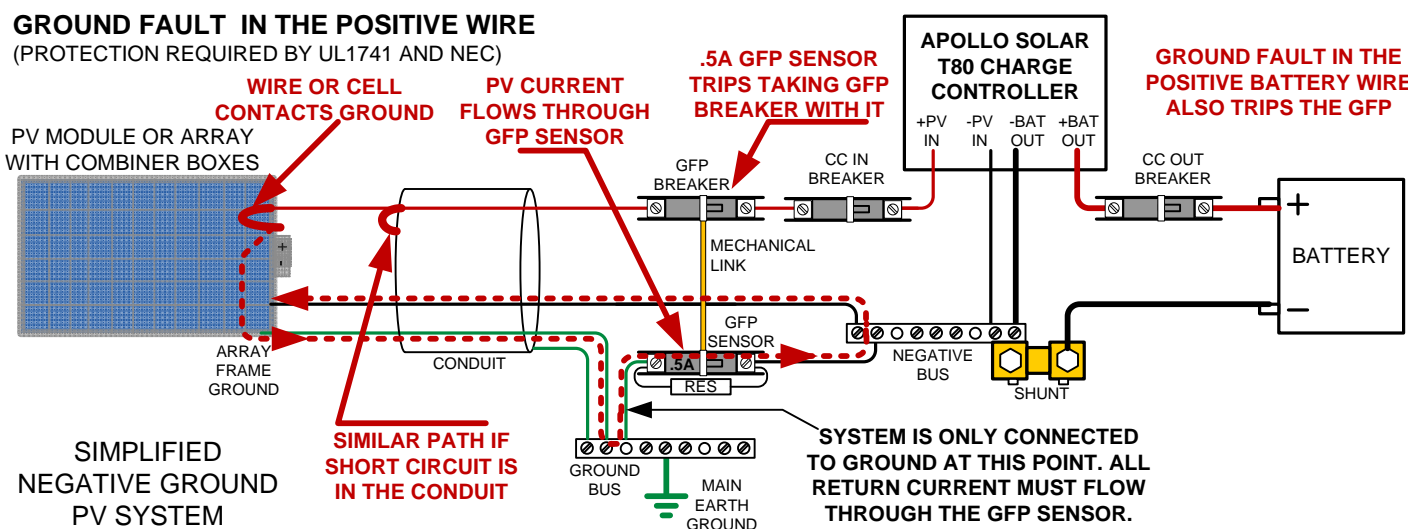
GROUND FAULT IN THE POSITIVE WIRE
(PROTECTION REQUIRED BY UL1741 AND NEC)

WIRE OR CELL CONTACTS GROUND

PV CURRENT FLOWS THROUGH GFP SENSOR

.5A GFP SENSOR TRIPS TAKING GFP BREAKER WITH IT

APOLLO SOLAR T80 CHARGE CONTROLLER

+PV IN
-PV IN
-BAT OUT
+BAT OUT

GROUND FAULT IN THE POSITIVE BATTERY WIRE ALSO TRIPS THE GFP

PV MODULE OR ARRAY WITH COMBINER BOXES

GFP BREAKER

CC IN BREAKER

CC OUT BREAKER

+

BATTERY

−

MECHANICAL LINK

ARRAY FRAME GROUND

CONDUIT

GFP SENSOR

.5A

RES

NEGATIVE BUS

SHUNT

SIMPLIFIED NEGATIVE GROUND PV SYSTEM

SIMILAR PATH IF SHORT CIRCUIT IS IN THE CONDUIT

GROUND BUS

MAIN EARTH GROUND

SYSTEM IS ONLY CONNECTED TO GROUND AT THIS POINT. ALL RETURN CURRENT MUST FLOW THROUGH THE GFP SENSOR.